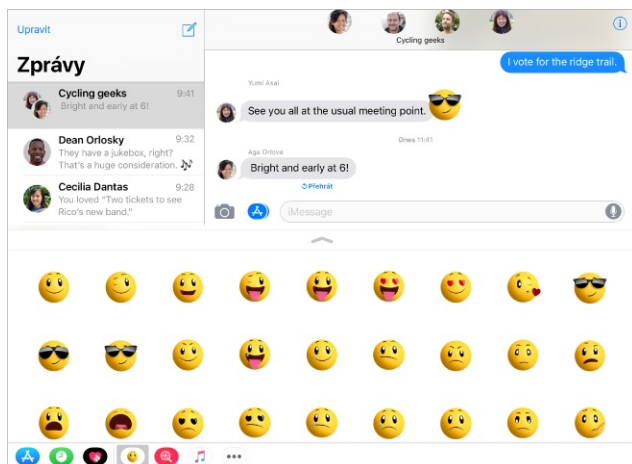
Upravit

Zprávy

Cycling geeks 9:41
Bright and early at 6!

Dean Orlosky 9:32
They have a jukebox, right? That's a huge consideration.

Cecilia Dantas 9:28
You loved "Two tickets to see Rico's new band."

Cycling geeks

I vote for the ridge trail.

Yumi Asai
See you all at the usual meeting point.

Dnes 11:41

Aga Orlova
Bright and early at 6!

Přehrát

iMessage